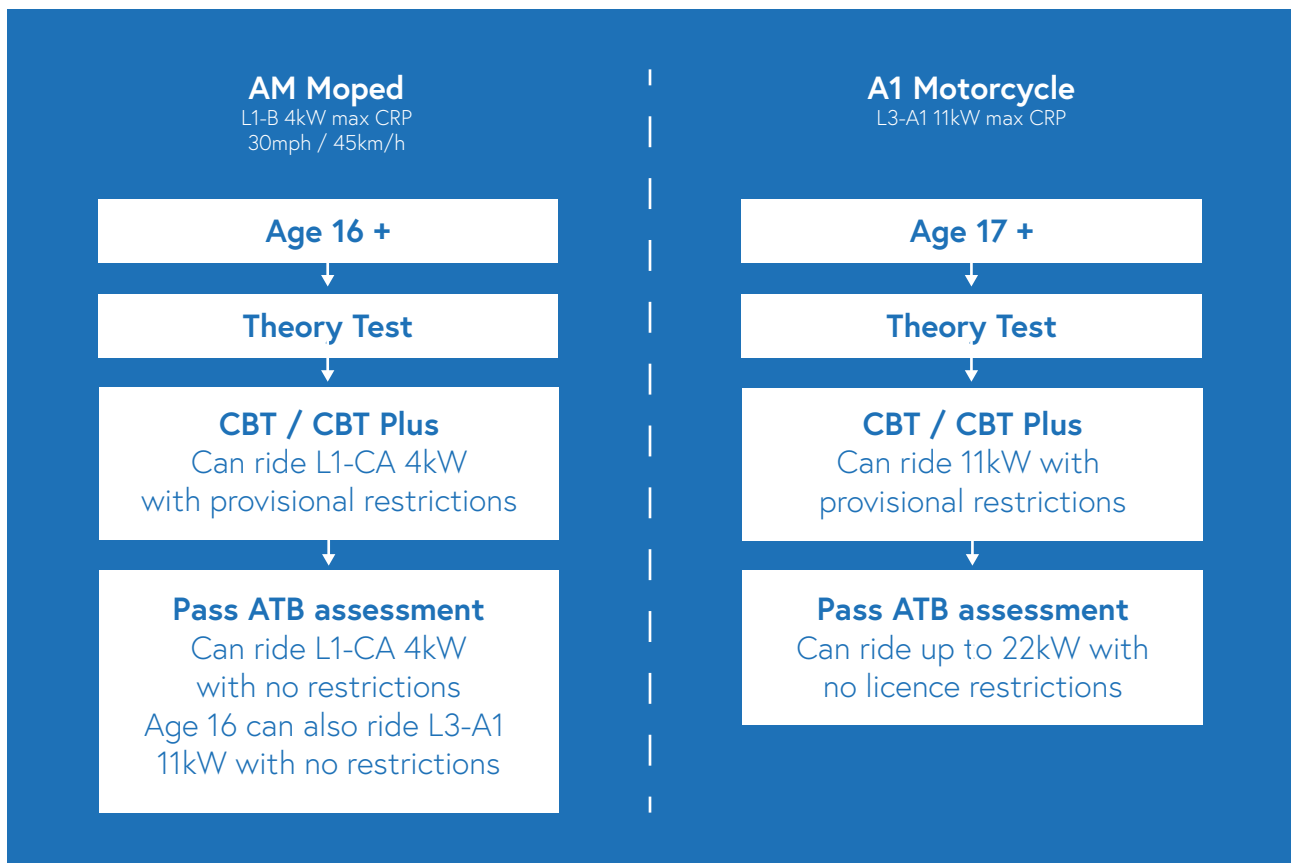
AM Moped
L1-B 4kW max CRP
30mph / 45km/h

Age 16 +

Theory Test

CBT / CBT Plus
Can ride L1-CA 4kW with provisional restrictions

Pass ATB assessment
Can ride L1-CA 4kW with no restrictions
Age 16 can also ride L3-A1 11kW with no restrictions

A1 Motorcycle
L3-A1 11kW max CRP

Age 17 +

Theory Test

CBT / CBT Plus
Can ride 11kW with provisional restrictions

Pass ATB assessment
Can ride up to 22kW with no licence restrictions